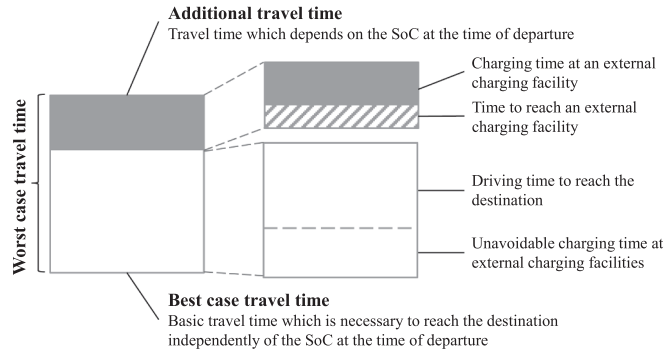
Additional travel time
Travel time which depends on the SoC at the time of departure

Worst case travel time

Charging time at an external charging facility

Time to reach an external charging facility

Driving time to reach the destination

Unavoidable charging time at external charging facilities

Best case travel time
Basic travel time which is necessary to reach the destination independently of the SoC at the time of departure